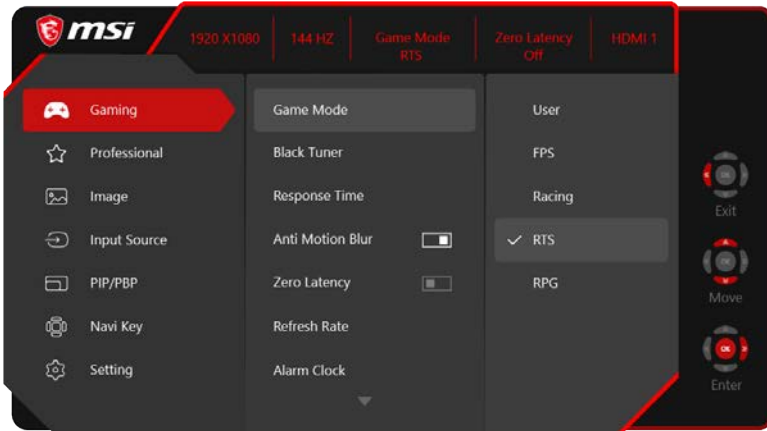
msi

1920 X1080 | 144 HZ | Game Mode RTS | Zero Latency Off | HDMI 1

Gaming
Professional
Image
Input Source
PIP/PBP
Navi Key
Setting

Game Mode
Black Tuner
Response Time
Anti Motion Blur
Zero Latency
Refresh Rate
Alarm Clock

User
FPS
Racing
RTS
RPG

OK
Exit
OK
Move
OK
Enter